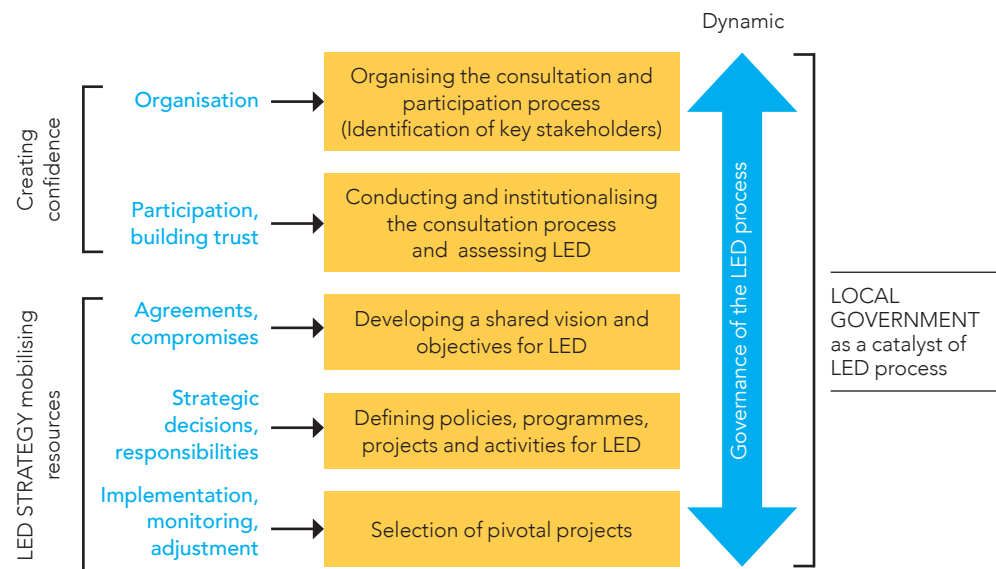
Dynamic

Creating confidence

Organisation

Organising the consultation and participation process (Identification of key stakeholders)

Participation, building trust

Conducting and institutionalising the consultation process and assessing LED

LED STRATEGY mobilising resources

Agreements, compromises

Developing a shared vision and objectives for LED

Strategic decisions, responsibilities

Defining policies, programmes, projects and activities for LED

Implementation, monitoring, adjustment

Selection of pivotal projects

Governance of the LED process

LOCAL GOVERNMENT as a catalyst of LED process